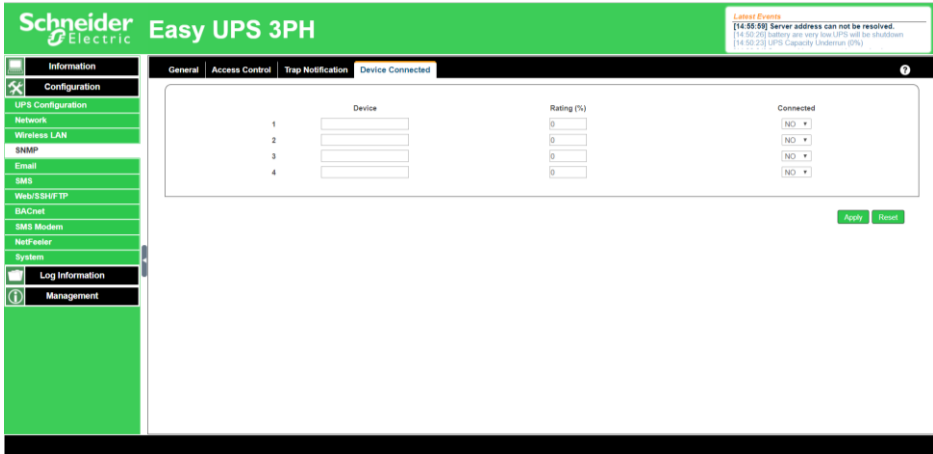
Schneider Electric

Easy UPS 3PH

Latest Events
[14:55:59] Server address can not be resolved.
[14:50:26] battery are very low.UPS will be shutdown
[14:50:23] UPS Capacity Underrun (0%)

Information
Configuration
UPS Configuration
Network
Wireless LAN
SNMP
Email
SMS
Web/SSH/FTP
BACnet
SMS Modem
NetFeeler
System
Log Information
Management

General | Access Control | Trap Notification | Device Connected

?

| | Device | Rating (%) | Connected |
|---|---|---|---|
| 1 | | 0 | NO ▾ |
| 2 | | 0 | NO ▾ |
| 3 | | 0 | NO ▾ |
| 4 | | 0 | NO ▾ |

Apply Reset